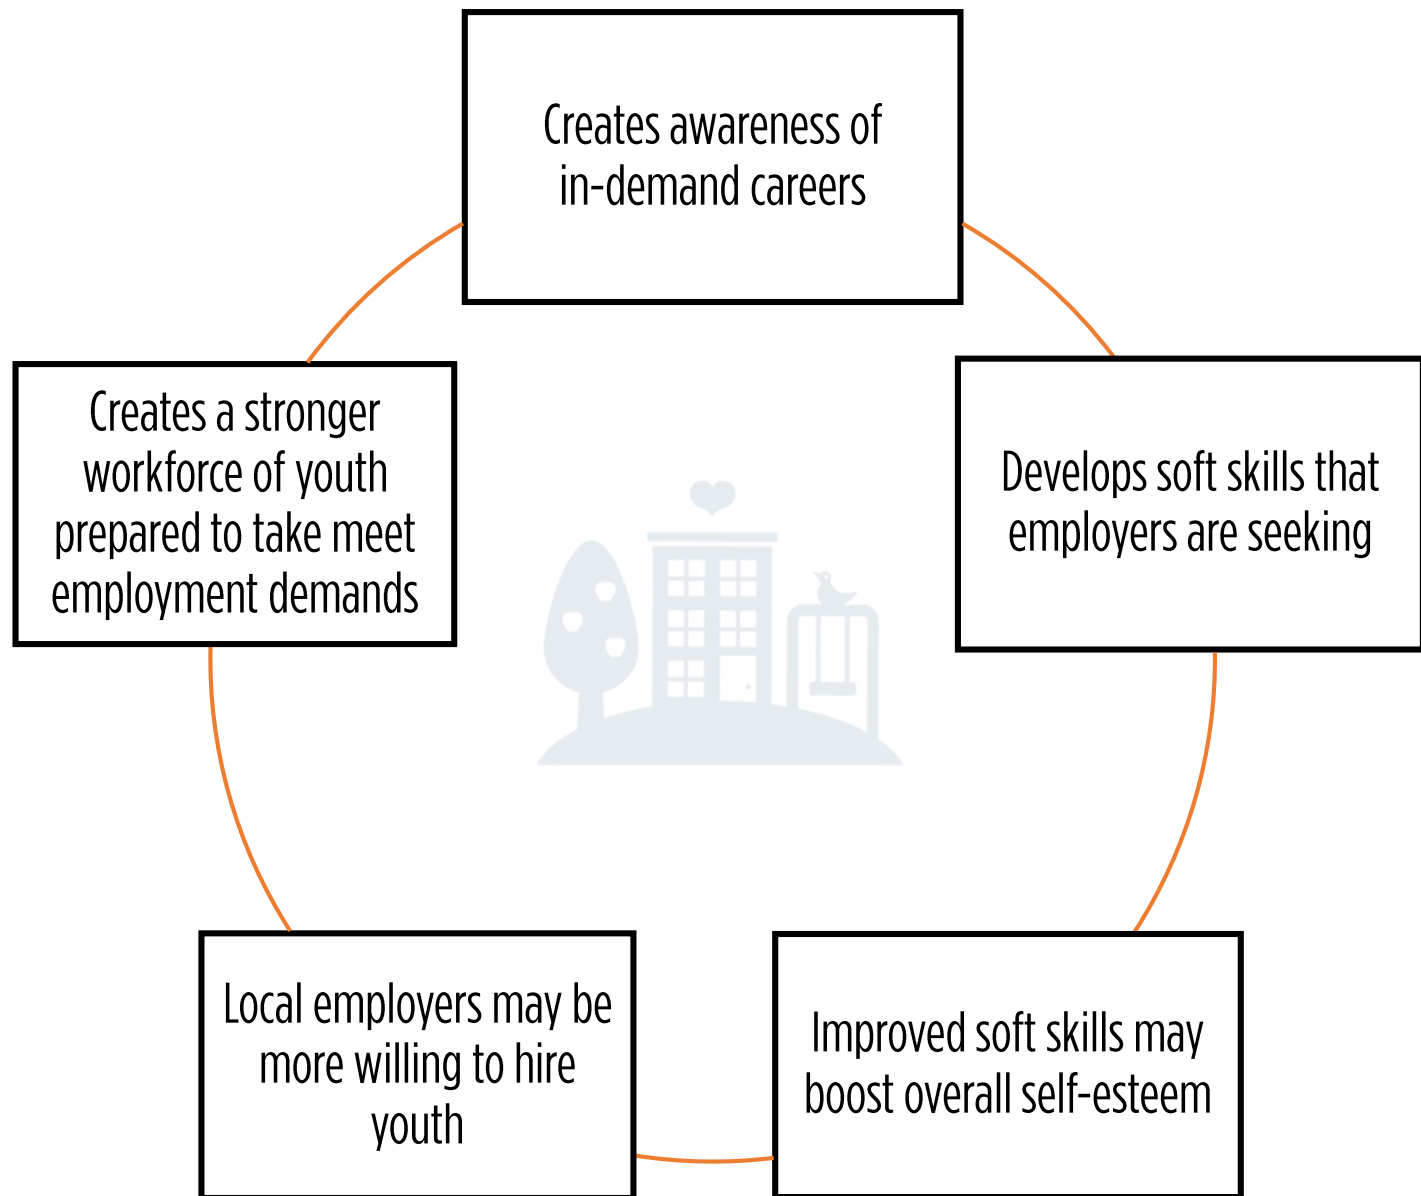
Creates awareness of in-demand careers

Develops soft skills that employers are seeking

Improved soft skills may boost overall self-esteem

Local employers may be more willing to hire youth

Creates a stronger workforce of youth prepared to take meet employment demands